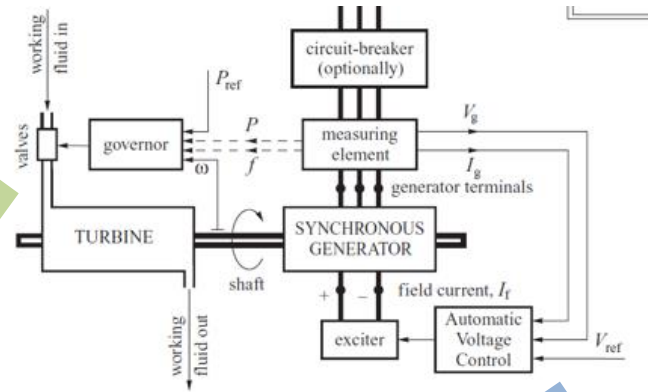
working fluid in

valves

governor

$P_{\text{ref}}$

$P$

$f$

$\omega$

circuit-breaker (optionally)

measuring element

$V_g$

$I_g$

generator terminals

TURBINE

SYNCHRONOUS GENERATOR

shaft

+

−

field current, $I_f$

working fluid out

exciter

Automatic Voltage Control

$V_{\text{ref}}$